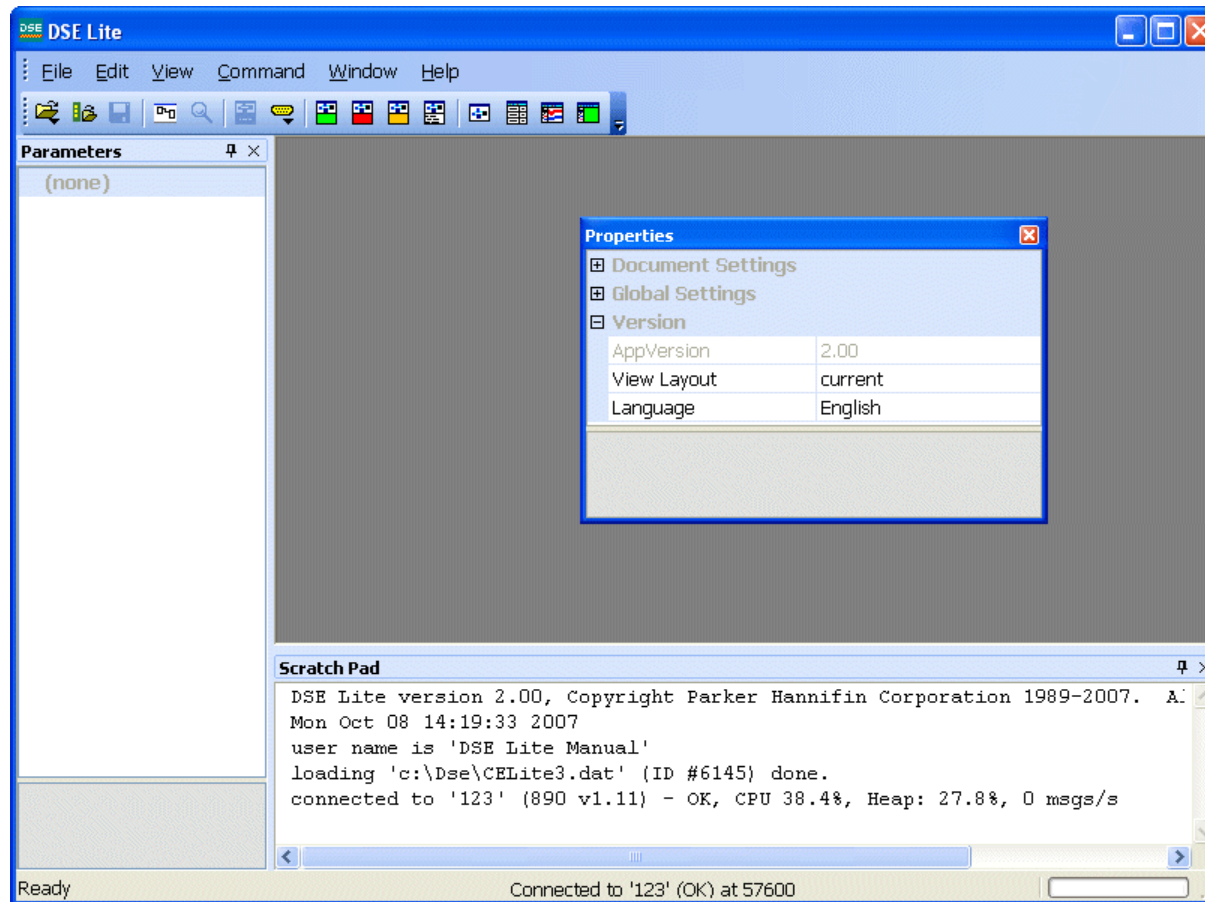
DSE Lite

File Edit View Command Window Help

Parameters

(none)

Properties

Document Settings

Global Settings

Version

| AppVersion | 2.00 |
|---|---|
| View Layout | current |
| Language | English |

Scratch Pad

DSE Lite version 2.00, Copyright Parker Hannifin Corporation 1989-2007. A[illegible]
Mon Oct 08 14:19:33 2007
user name is 'DSE Lite Manual'
loading 'c:\Dse\CELite3.dat' (ID #6145) done.
connected to '123' (890 v1.11) - OK, CPU 38.4%, Heap: 27.8%, 0 msgs/s

Ready

Connected to '123' (OK) at 57600